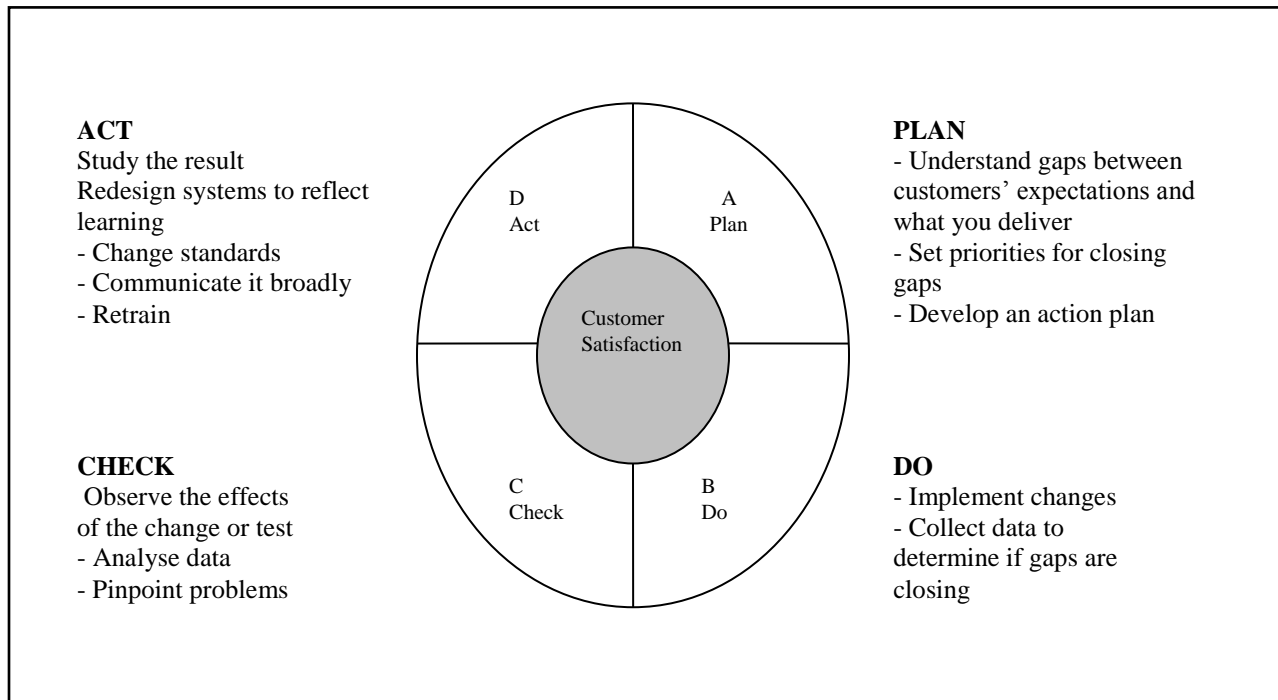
ACT
Study the result
Redesign systems to reflect learning
- Change standards
- Communicate it broadly
- Retrain

D
Act

A
Plan

Customer Satisfaction

C
Check

B
Do

PLAN
- Understand gaps between customers' expectations and what you deliver
- Set priorities for closing gaps
- Develop an action plan

CHECK
Observe the effects of the change or test
- Analyse data
- Pinpoint problems

DO
- Implement changes
- Collect data to determine if gaps are closing